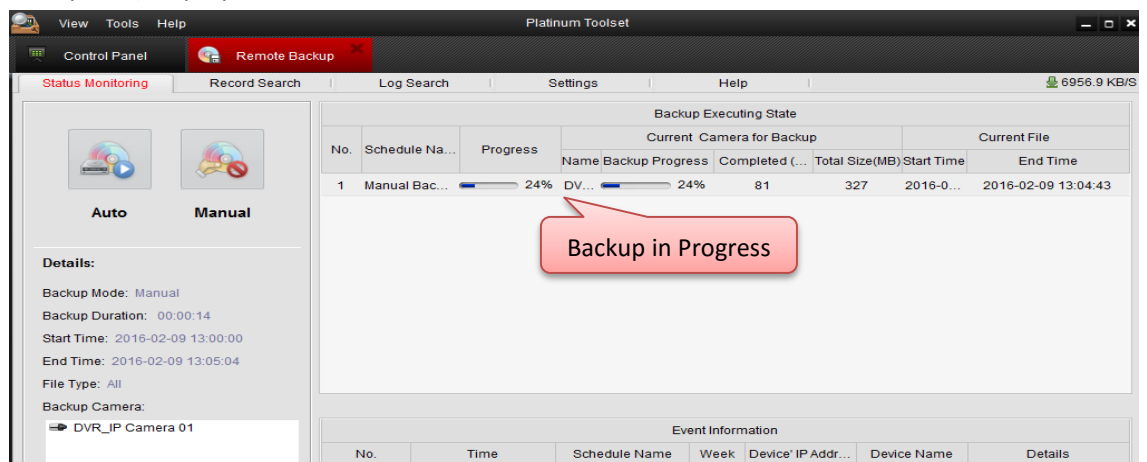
View Tools Help

Platinum Toolset

Control Panel

Remote Backup

Status Monitoring | Record Search | Log Search | Settings | Help

6956.9 KB/S

Auto

Manual

Details:

Backup Mode: Manual

Backup Duration: 00:00:14

Start Time: 2016-02-09 13:00:00

End Time: 2016-02-09 13:05:04

File Type: All

Backup Camera:

DVR_IP Camera 01

Backup Executing State

| No. | Schedule Na... | Progress | Name | Backup Progress | Completed (... | Total Size(MB) | Start Time | End Time |
|---|---|---|---|---|---|---|---|---|
| | | | Current Camera for Backup | | | | Current File | |
| 1 | Manual Bac... | 24% | DV... | 24% | 81 | 327 | 2016-0... | 2016-02-09 13:04:43 |

Backup in Progress

Event Information

| No. | Time | Schedule Name | Week | Device' IP Addr... | Device Name | Details |
|---|---|---|---|---|---|---|